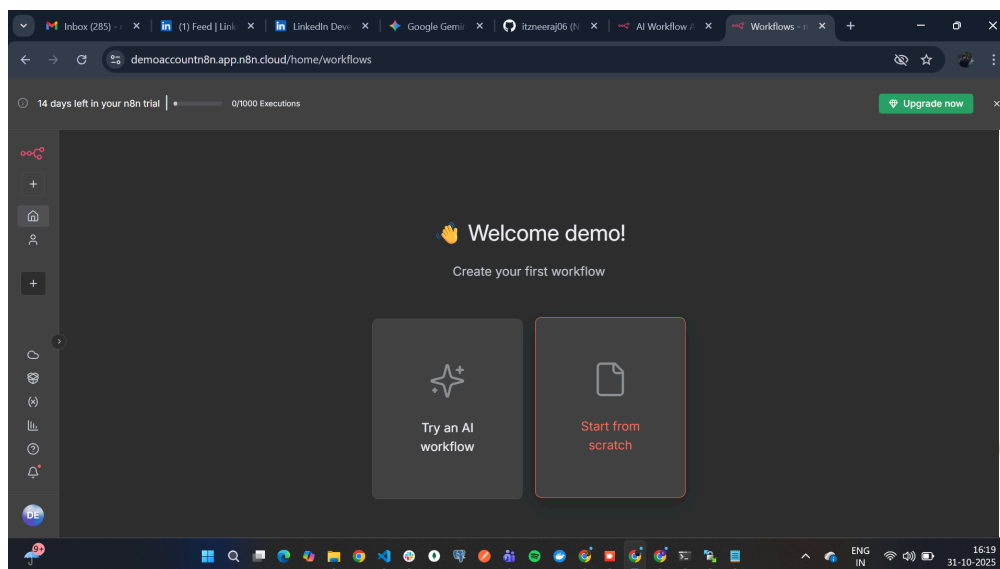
Inbox (285) - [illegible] ×
(1) Feed | Link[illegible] ×
LinkedIn Dev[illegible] ×
Google Gemi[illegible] ×
itzneeraj06 (N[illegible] ×
AI Workflow A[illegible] ×
Workflows - n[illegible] ×
+

demoaccountn8n.app.n8n.cloud/home/workflows

14 days left in your n8n trial
0/1000 Executions
Upgrade now
×

+
+

👋 Welcome demo!

Create your first workflow

Try an AI workflow

Start from scratch

(x)

DE

9+

ENG IN
16:19
31-10-2025